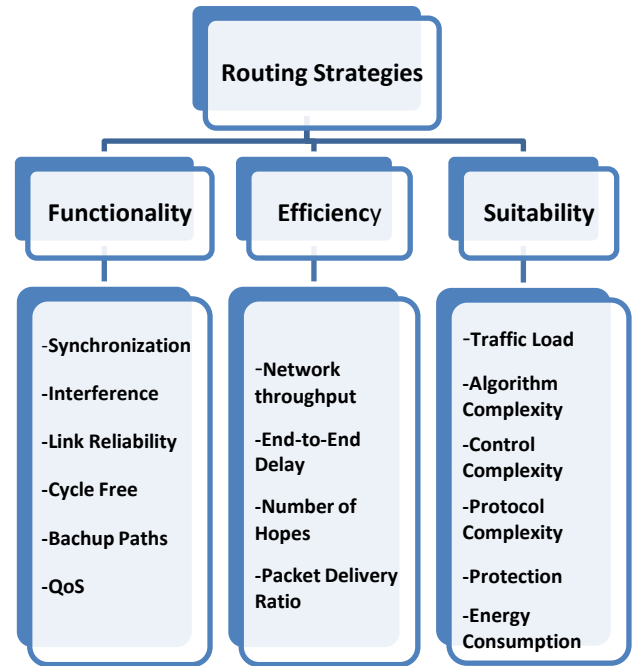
Routing Strategies

Functionality

-Synchronization
-Interference
-Link Reliability
-Cycle Free
-Bachup Paths
-QoS

Efficiency

-Network throughput
-End-to-End Delay
-Number of Hopes
-Packet Delivery Ratio

Suitability

-Traffic Load
-Algorithm Complexity
-Control Complexity
-Protocol Complexity
-Protection
-Energy Consumption